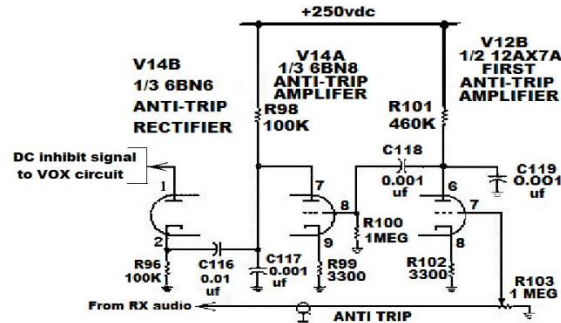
+250vdc

V14B
1/3 6BN6
ANTI-TRIP
RECTIFIER

V14A
1/3 6BN8
ANTI-TRIP
AMPLIFER

V12B
1/2 12AX7A
FIRST
ANTI-TRIP
AMPLIFIER

R98
100K

R101
460K

DC inhibit signal
to VOX circuit

C118
0.001
uf

C119
0.001
uf

1
7
8
6
7

R100
1MEG

2
9
8

R96
100K

C116
0.01
uf

C117
0.001
uf

R99
3300

R102
3300

R103
1 MEG

From RX audio

ANTI TRIP